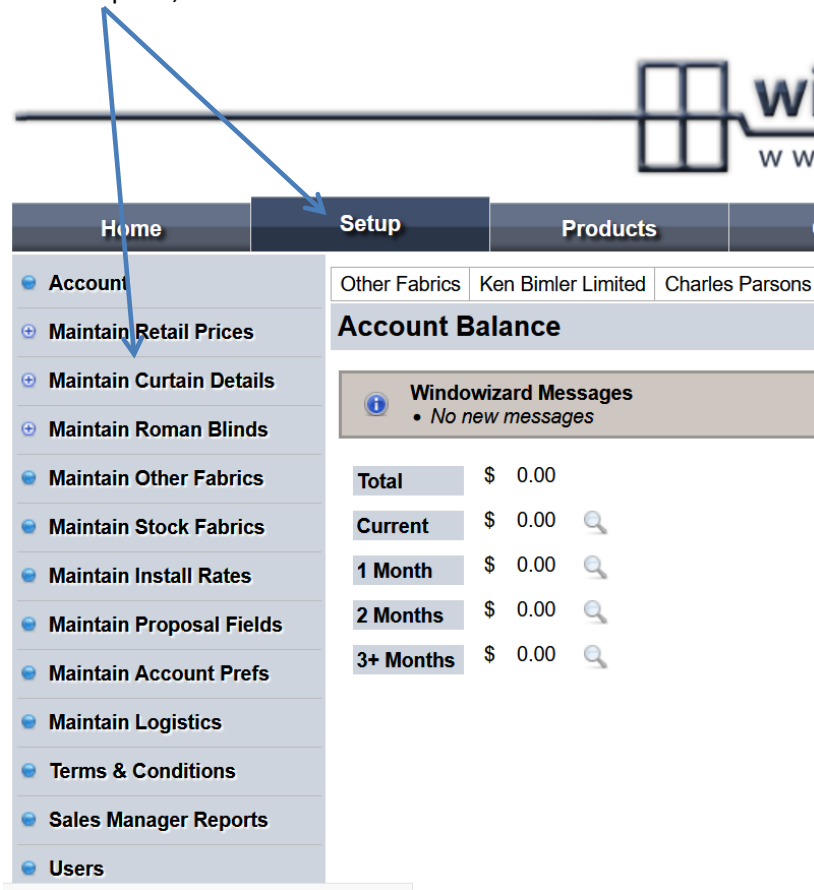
Home
Setup
Products

Account
Maintain Retail Prices
Maintain Curtain Details
Maintain Roman Blinds
Maintain Other Fabrics
Maintain Stock Fabrics
Maintain Install Rates
Maintain Proposal Fields
Maintain Account Prefs
Maintain Logistics
Terms & Conditions
Sales Manager Reports
Users

Other Fabrics | Ken Bimler Limited | Charles Parsons

Account Balance

Windowizard Messages
• No new messages

| Total | $ 0.00 |
|---|---|
| Current | $ 0.00 |
| 1 Month | $ 0.00 |
| 2 Months | $ 0.00 |
| 3+ Months | $ 0.00 |